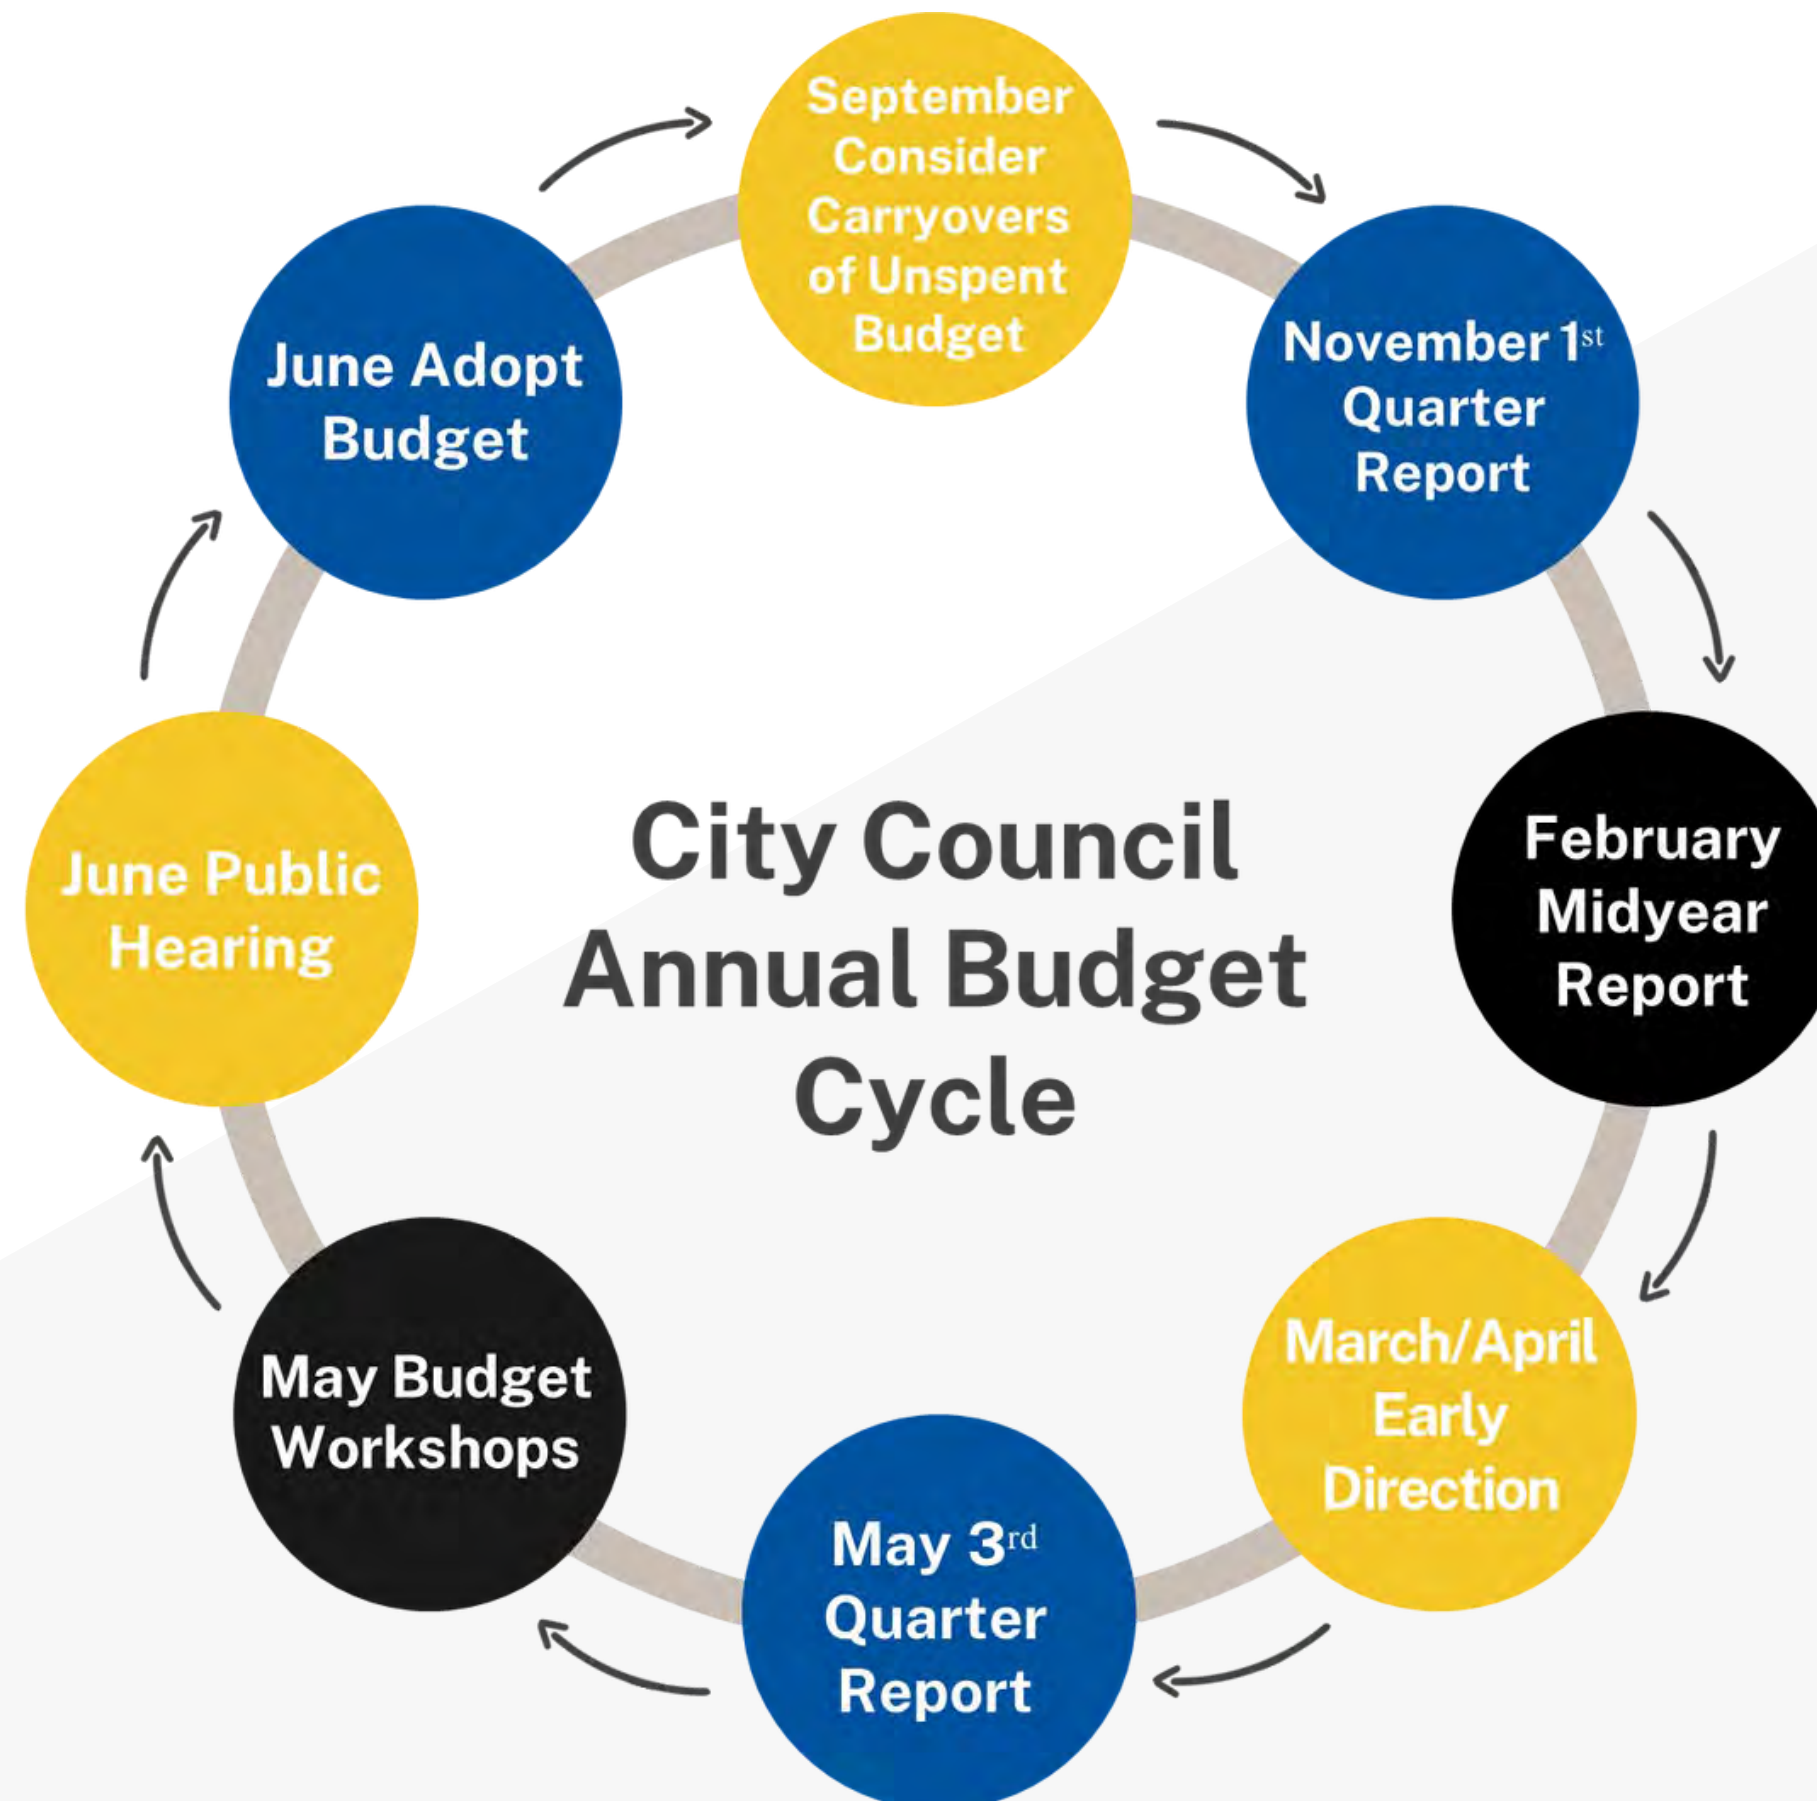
City Council Annual Budget Cycle

September Consider Carryovers of Unspent Budget

November 1$^{st}$ Quarter Report

February Midyear Report

March/April Early Direction

May 3$^{rd}$ Quarter Report

May Budget Workshops

June Public Hearing

June Adopt Budget